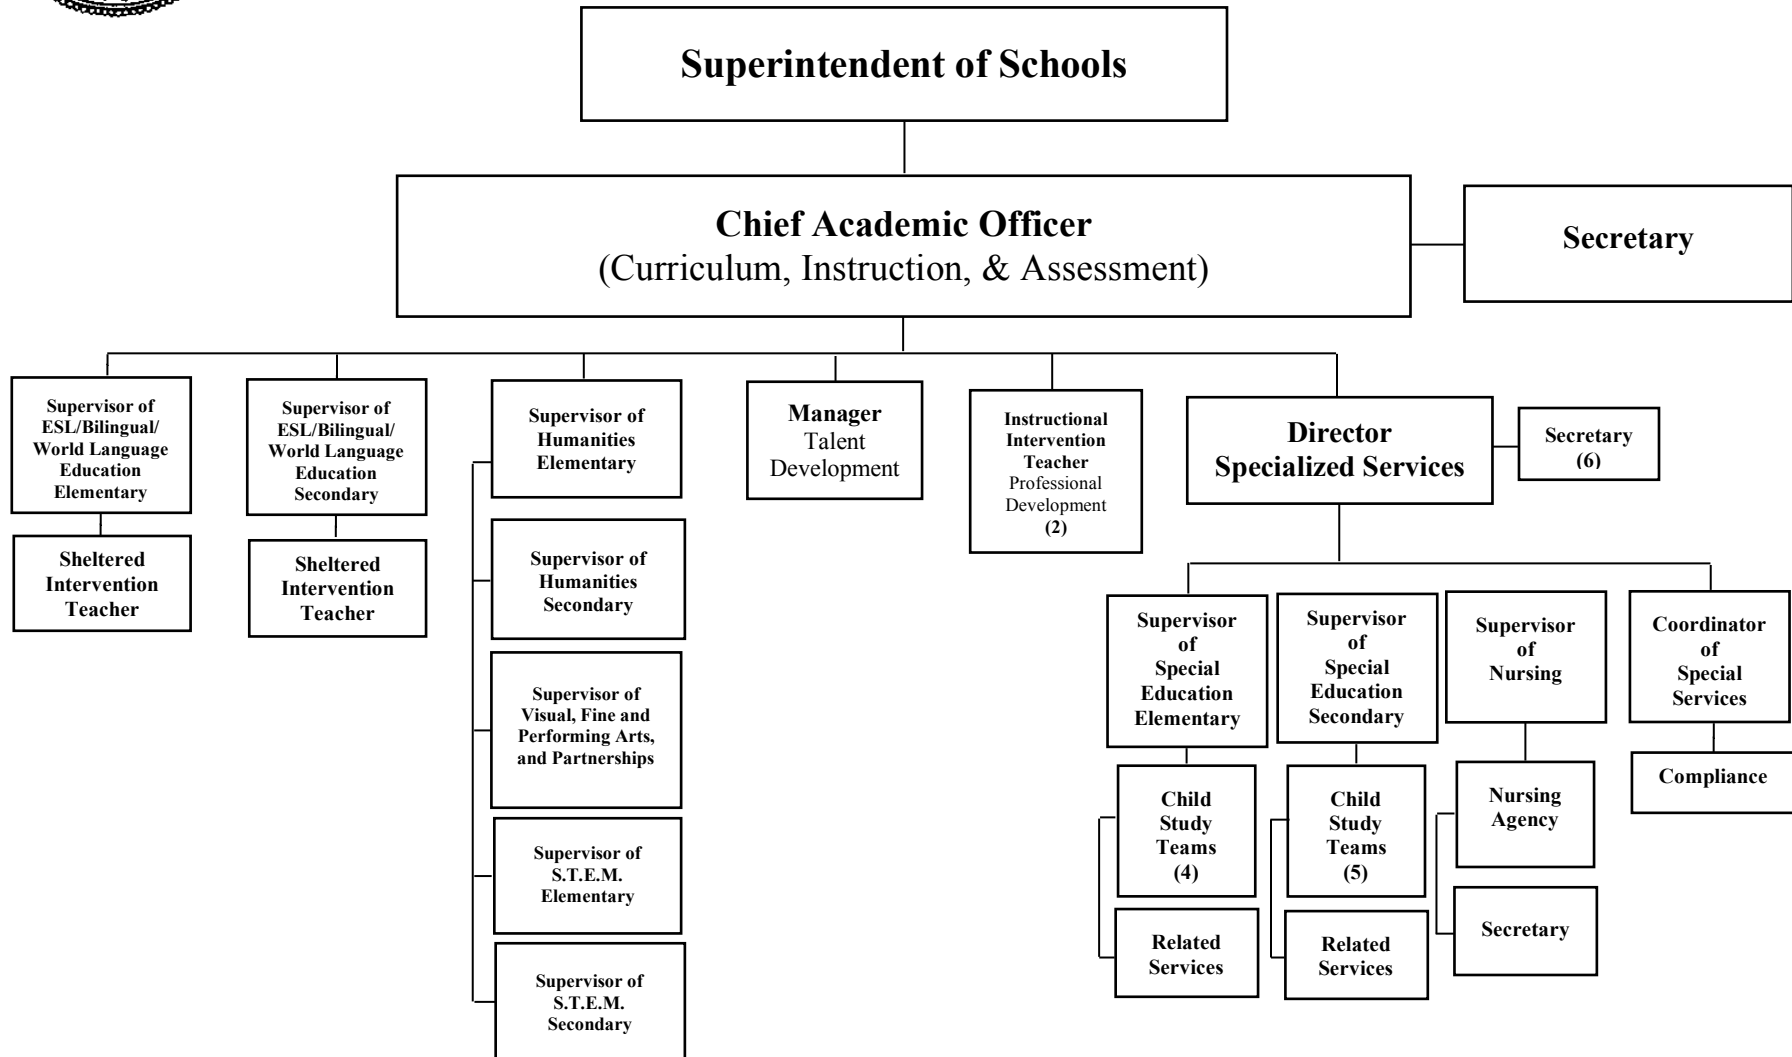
Superintendent of Schools

Chief Academic Officer
(Curriculum, Instruction, & Assessment)

Secretary

Supervisor of ESL/Bilingual/ World Language Education Elementary

Sheltered Intervention Teacher

Supervisor of ESL/Bilingual/ World Language Education Secondary

Sheltered Intervention Teacher

Supervisor of Humanities Elementary

Supervisor of Humanities Secondary

Supervisor of Visual, Fine and Performing Arts, and Partnerships

Supervisor of S.T.E.M. Elementary

Supervisor of S.T.E.M. Secondary

Manager Talent Development

Instructional Intervention Teacher Professional Development (2)

Director Specialized Services

Secretary (6)

Supervisor of Special Education Elementary

Child Study Teams (4)

Related Services

Supervisor of Special Education Secondary

Child Study Teams (5)

Related Services

Supervisor of Nursing

Nursing Agency

Secretary

Coordinator of Special Services

Compliance